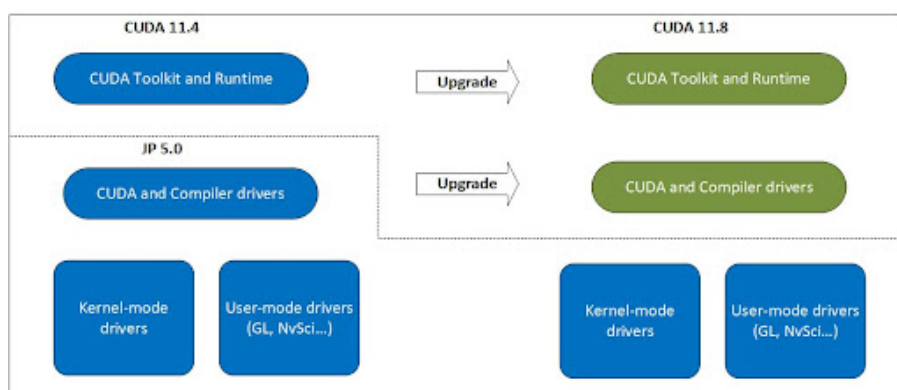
CUDA 11.4

CUDA Toolkit and Runtime

Upgrade

CUDA 11.8

CUDA Toolkit and Runtime

JP 5.0

CUDA and Compiler drivers

Upgrade

CUDA and Compiler drivers

Kernel-mode drivers

User-mode drivers (GL, NvSci...)

Kernel-mode drivers

User-mode drivers (GL, NvSci...)